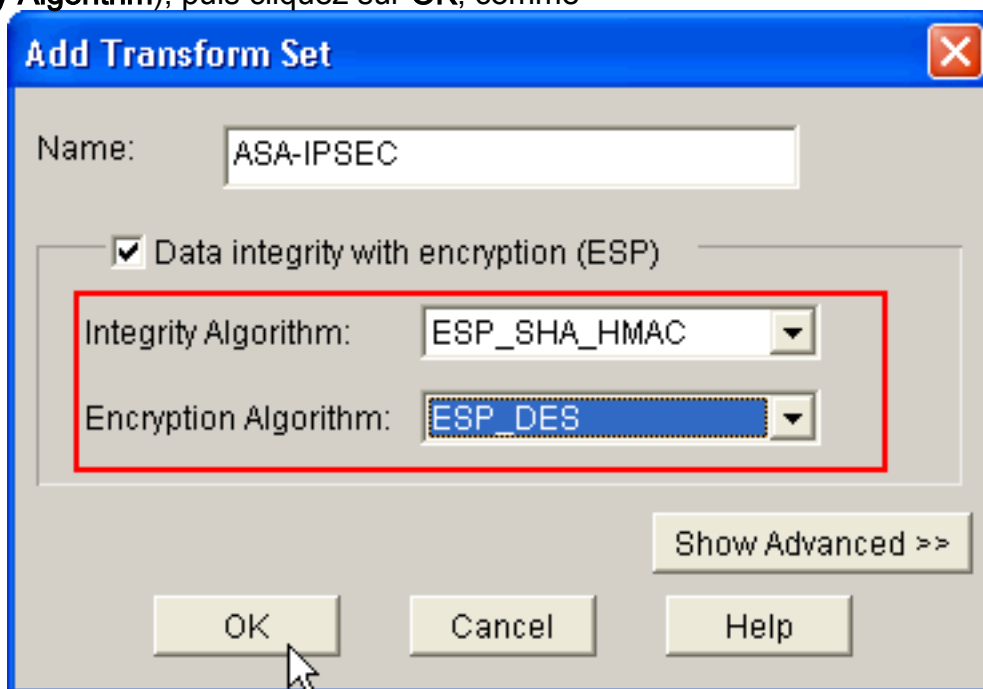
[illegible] Algorithm), puis cliquez sur OK, comme

Add Transform Set

Name: ASA-IPSEC

Data integrity with encryption (ESP)

Integrity Algorithm: ESP_SHA_HMAC

Encryption Algorithm: ESP_DES

Show Advanced >>

OK Cancel Help